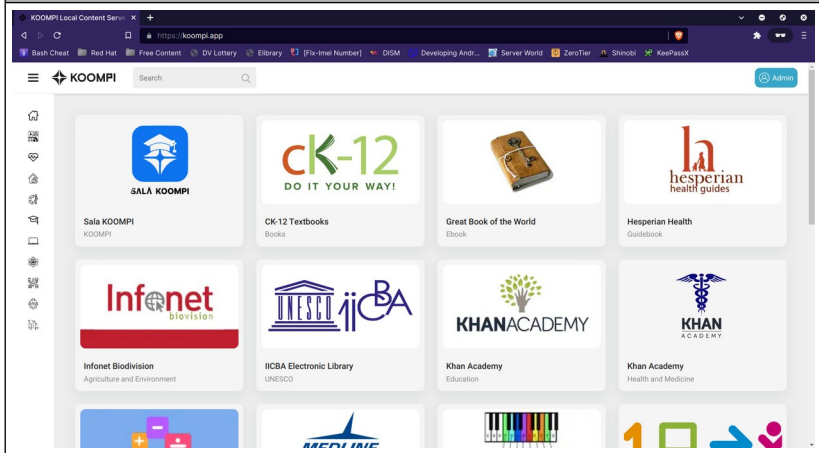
KOOMPI Local Content Serv ×  +

https://koompi.app

Bash Cheat  Red Hat  Free Content  DV Lottery  Elibrary  [Fix-Imei Number]  DISM  Developing Andr...  Server World  ZeroTier  Shinobi  KeePassX

KOOMPI  Search  Admin

SALA KOOMPI
Sala KOOMPI
KOOMPI

CK-12
DO IT YOUR WAY!
CK-12 Textbooks
Books

Great Book of the World
Ebook

hesperian
health guides
Hesperian Health
Guidebook

Infonet
biovision
Infonet Biodivision
Agriculture and Environment

UNESCO IICBA
IICBA Electronic Library
UNESCO

KHANACADEMY
Khan Academy
Education

KHAN
ACADEMY
Khan Academy
Health and Medicine

MEDLINE